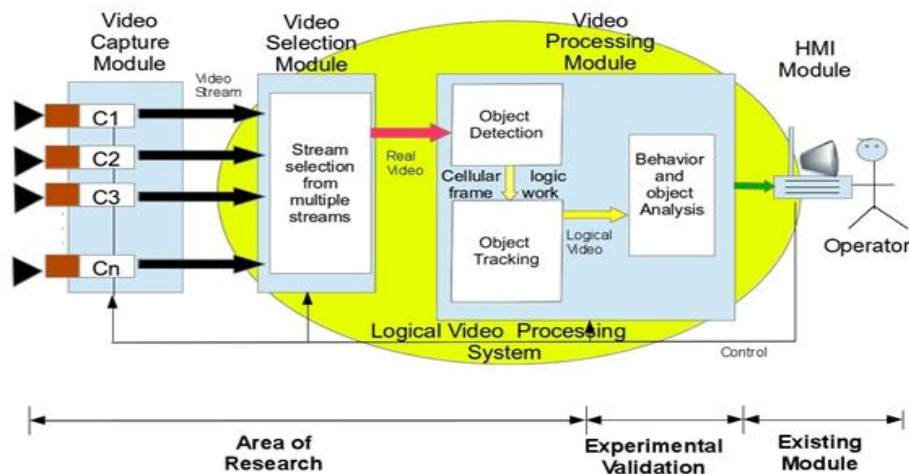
Video Capture Module

Video Stream

C1

C2

C3

Cn

Video Selection Module

Stream selection from multiple streams

Real Video

Video Processing Module

Object Detection

Cellular logic frame work

Object Tracking

Logical Video

Behavior and object Analysis

HMI Module

Operator

Logical Video Processing System

Control

Area of Research

Experimental Validation

Existing Module